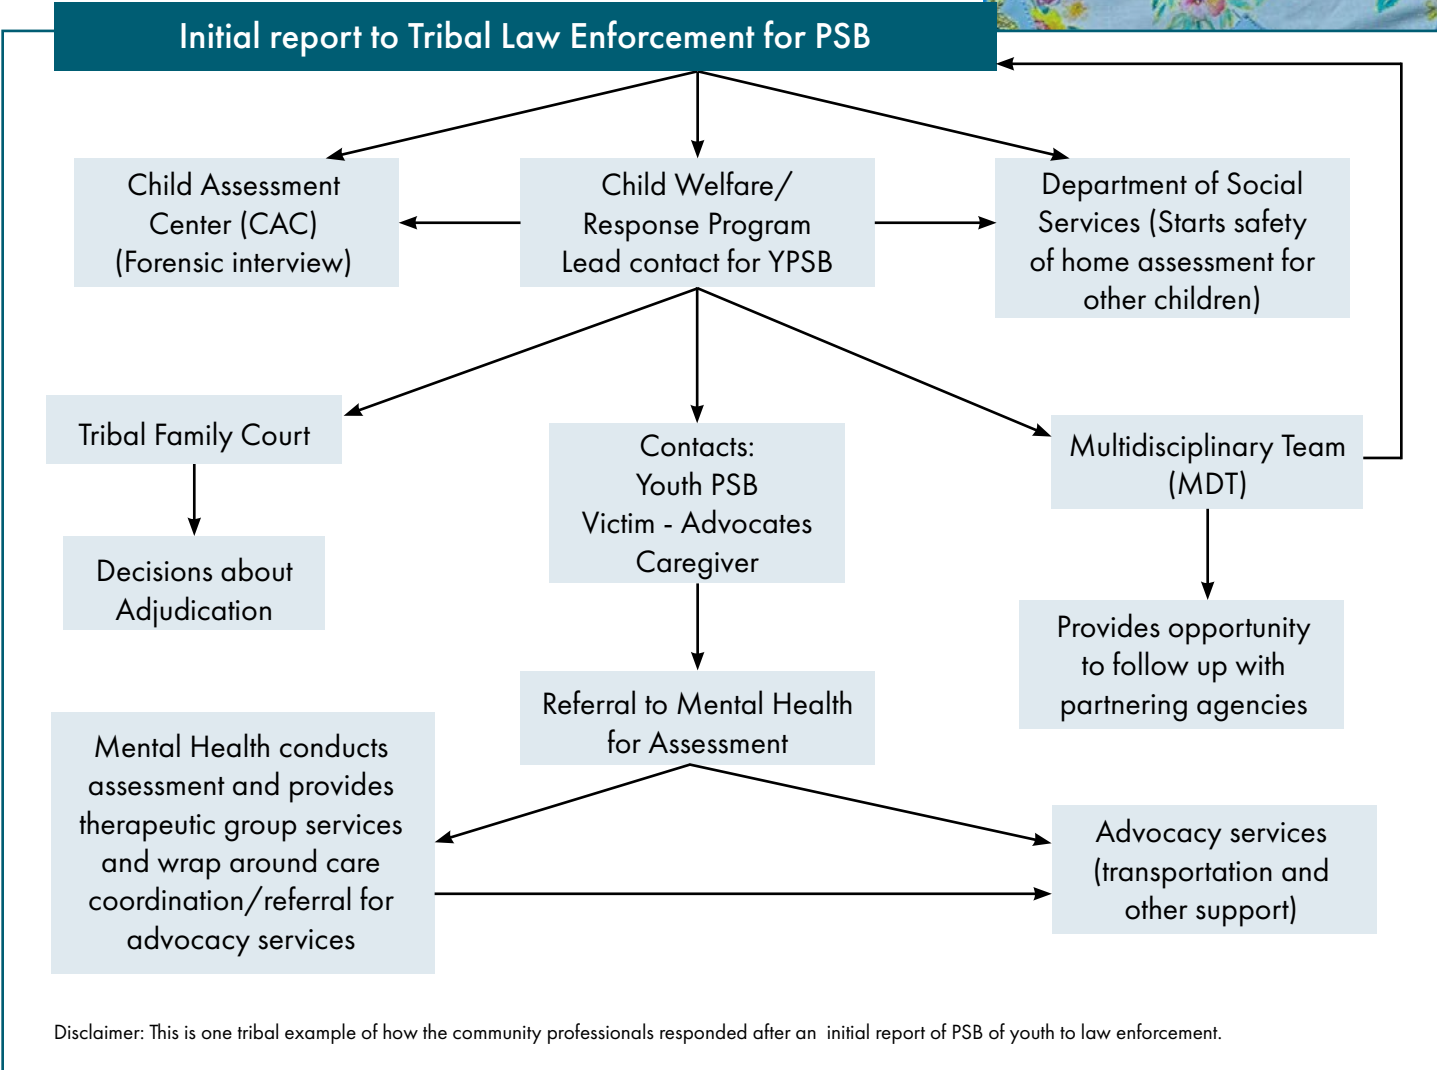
Initial report to Tribal Law Enforcement for PSB

Child Assessment Center (CAC) (Forensic interview)

Child Welfare/ Response Program Lead contact for YPSB

Department of Social Services (Starts safety of home assessment for other children)

Tribal Family Court

Contacts: Youth PSB Victim - Advocates Caregiver

Multidisciplinary Team (MDT)

Decisions about Adjudication

Provides opportunity to follow up with partnering agencies

Referral to Mental Health for Assessment

Mental Health conducts assessment and provides therapeutic group services and wrap around care coordination/referral for advocacy services

Advocacy services (transportation and other support)

Disclaimer: This is one tribal example of how the community professionals responded after an initial report of PSB of youth to law enforcement.